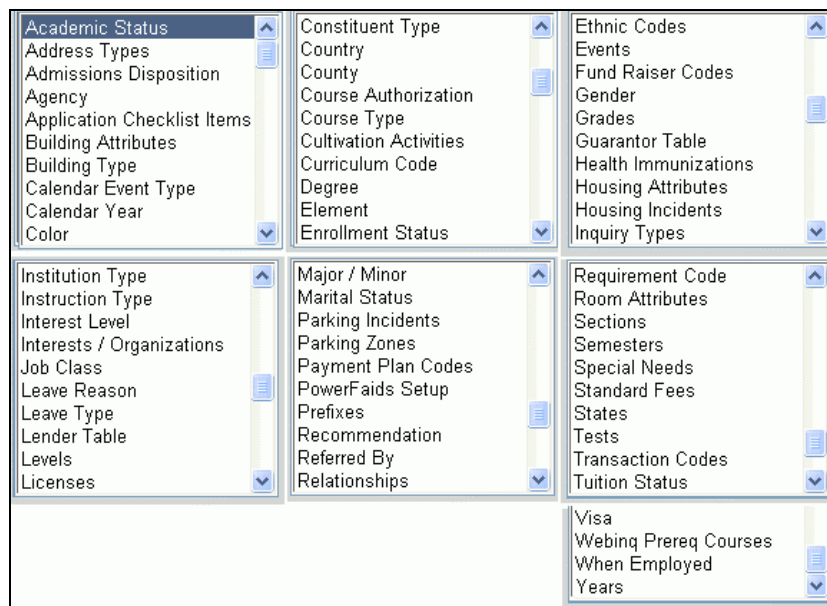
Academic Status
Address Types
Admissions Disposition
Agency
Application Checklist Items
Building Attributes
Building Type
Calendar Event Type
Calendar Year
Color

Constituent Type
Country
County
Course Authorization
Course Type
Cultivation Activities
Curriculum Code
Degree
Element
Enrollment Status

Ethnic Codes
Events
Fund Raiser Codes
Gender
Grades
Guarantor Table
Health Immunizations
Housing Attributes
Housing Incidents
Inquiry Types

Institution Type
Instruction Type
Interest Level
Interests / Organizations
Job Class
Leave Reason
Leave Type
Lender Table
Levels
Licenses

Major / Minor
Marital Status
Parking Incidents
Parking Zones
Payment Plan Codes
PowerFaids Setup
Prefixes
Recommendation
Referred By
Relationships

Requirement Code
Room Attributes
Sections
Semesters
Special Needs
Standard Fees
States
Tests
Transaction Codes
Tuition Status

Visa
Webinq Prereq Courses
When Employed
Years